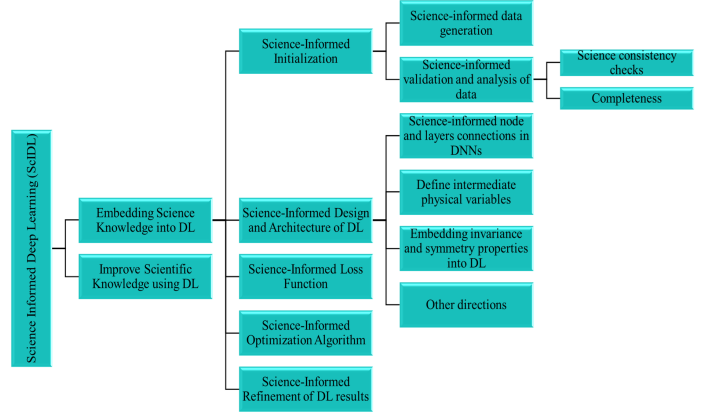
Science Informed Deep Learning (SciDL)

Embedding Science Knowledge into DL

Improve Scientific Knowledge using DL

Science-Informed Initialization

Science-informed data generation

Science-informed validation and analysis of data

Science consistency checks

Completeness

Science-Informed Design and Architecture of DL

Science-informed node and layers connections in DNNs

Define intermediate physical variables

Embedding invariance and symmetry properties into DL

Other directions

Science-Informed Loss Function

Science-Informed Optimization Algorithm

Science-Informed Refinement of DL results